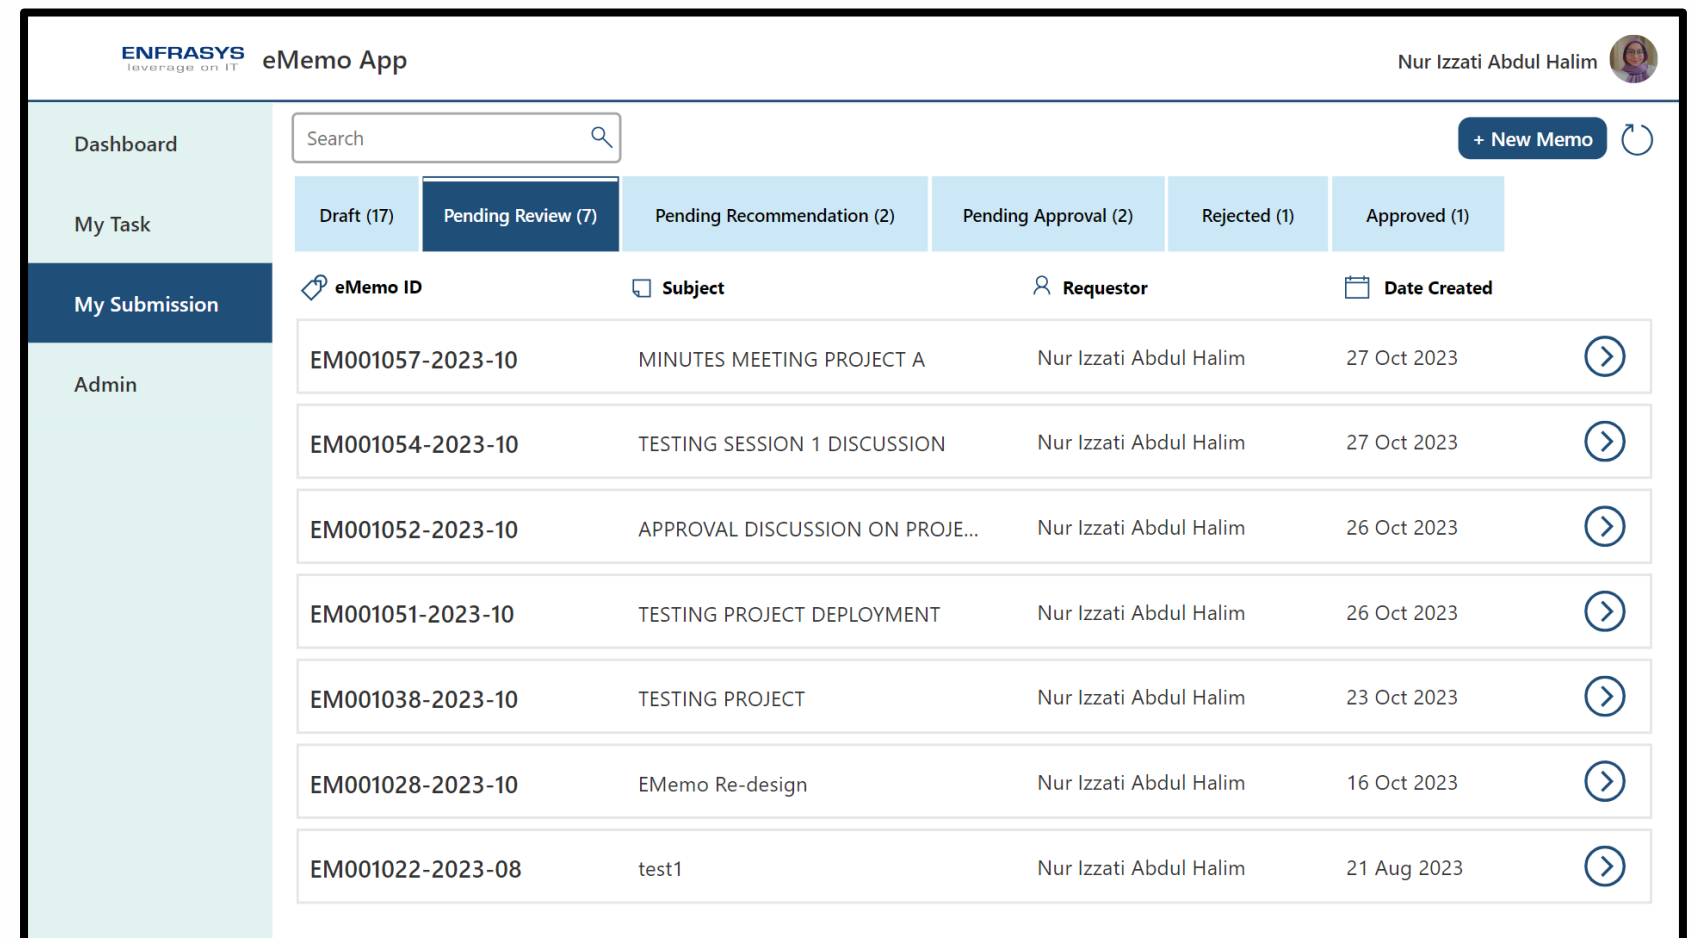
ENFRASYS leverage on IT eMemo App

Nur Izzati Abdul Halim

Dashboard

My Task

My Submission

Admin

Search

+ New Memo

Draft (17) | Pending Review (7) | Pending Recommendation (2) | Pending Approval (2) | Rejected (1) | Approved (1)

| eMemo ID | Subject | Requestor | Date Created |
|---|---|---|---|
| EM001057-2023-10 | MINUTES MEETING PROJECT A | Nur Izzati Abdul Halim | 27 Oct 2023 |
| EM001054-2023-10 | TESTING SESSION 1 DISCUSSION | Nur Izzati Abdul Halim | 27 Oct 2023 |
| EM001052-2023-10 | APPROVAL DISCUSSION ON PROJE... | Nur Izzati Abdul Halim | 26 Oct 2023 |
| EM001051-2023-10 | TESTING PROJECT DEPLOYMENT | Nur Izzati Abdul Halim | 26 Oct 2023 |
| EM001038-2023-10 | TESTING PROJECT | Nur Izzati Abdul Halim | 23 Oct 2023 |
| EM001028-2023-10 | EMemo Re-design | Nur Izzati Abdul Halim | 16 Oct 2023 |
| EM001022-2023-08 | test1 | Nur Izzati Abdul Halim | 21 Aug 2023 |